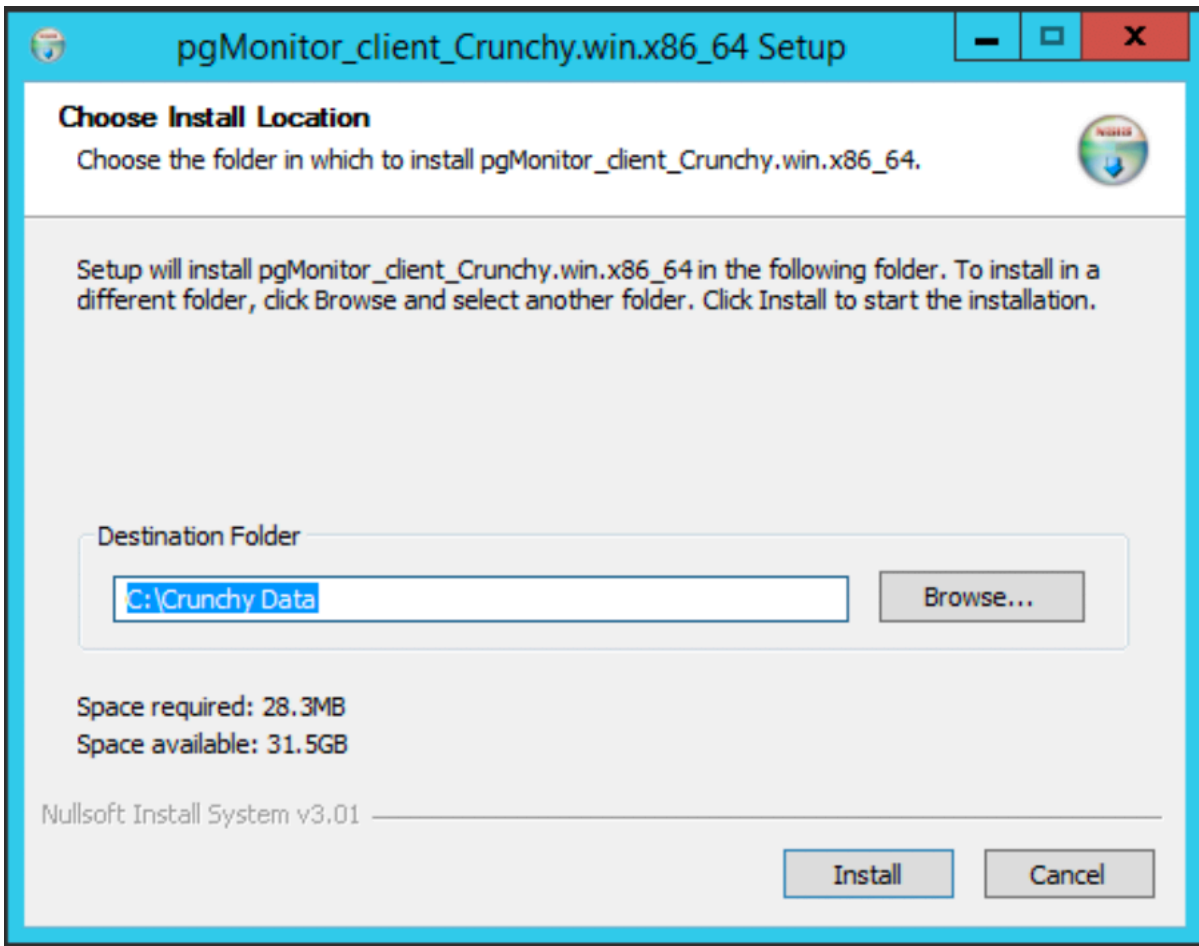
pgMonitor_client_Crunchy.win.x86_64 Setup

Choose Install Location
Choose the folder in which to install pgMonitor_client_Crunchy.win.x86_64.

Setup will install pgMonitor_client_Crunchy.win.x86_64 in the following folder. To install in a different folder, click Browse and select another folder. Click Install to start the installation.

Destination Folder
C:\Crunchy Data
Browse...

Space required: 28.3MB
Space available: 31.5GB

Nullsoft Install System v3.01

Install
Cancel